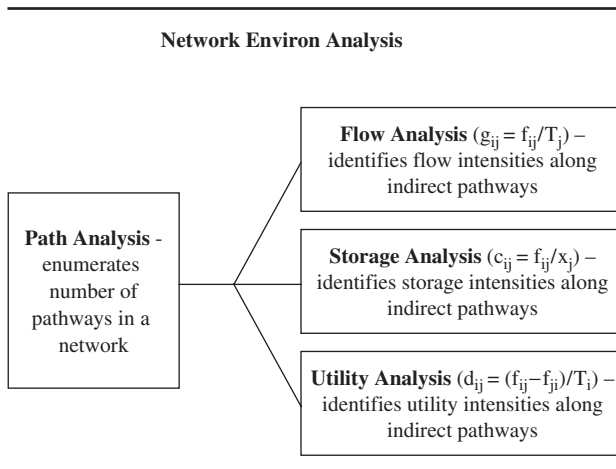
Network Environ Analysis

Path Analysis - enumerates number of pathways in a network

Flow Analysis ($g_{ij} = f_{ij}/T_j$) – identifies flow intensities along indirect pathways

Storage Analysis ($c_{ij} = f_{ij}/x_j$) – identifies storage intensities along indirect pathways

Utility Analysis ($d_{ij} = (f_{ij} - f_{ji})/T_i$) – identifies utility intensities along indirect pathways